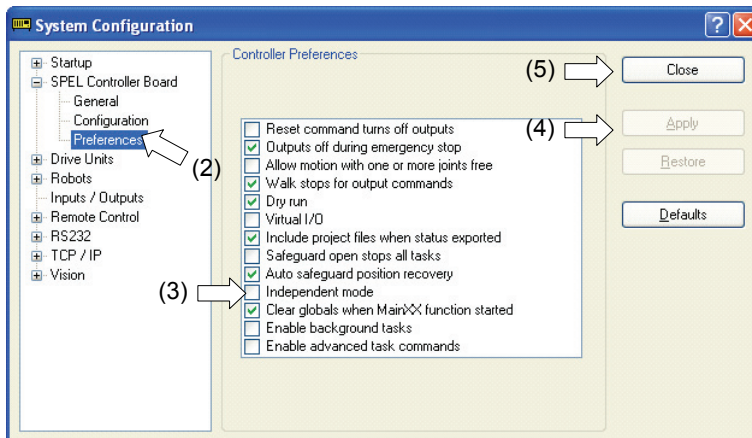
System Configuration

Startup
SPEL Controller Board
General
Configuration
Preferences
Drive Units
Robots
Inputs / Outputs
Remote Control
RS232
TCP / IP
Vision

(2)

Controller Preferences

Reset command turns off outputs
Outputs off during emergency stop
Allow motion with one or more joints free
Walk stops for output commands
Dry run
Virtual I/O
Include project files when status exported
Safeguard open stops all tasks
Auto safeguard position recovery
Independent mode
Clear globals when MainXX function started
Enable background tasks
Enable advanced task commands

(3)

(5)
Close
(4)
Apply
Restore
Defaults